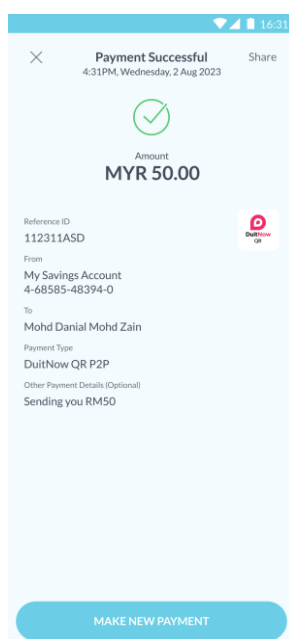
16:31

Payment Successful
4:31PM, Wednesday, 2 Aug 2023

Share

Amount
MYR 50.00

Reference ID
112311ASD

DuitNow QR

From
My Savings Account
4-68585-48394-0

To
Mohd Danial Mohd Zain

Payment Type
DuitNow QR P2P

Other Payment Details (Optional)
Sending you RM50

MAKE NEW PAYMENT